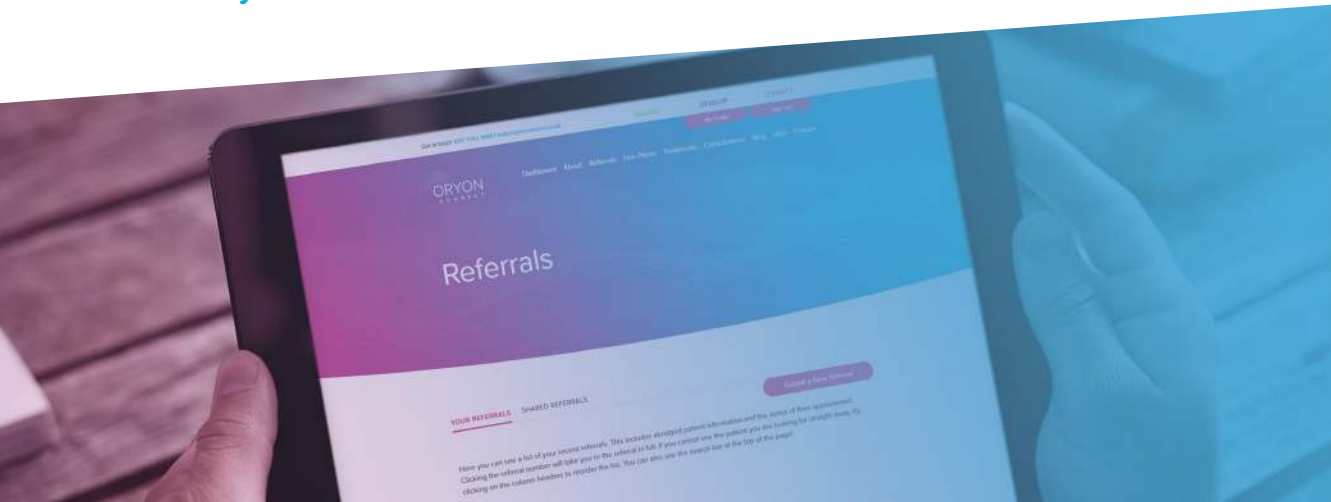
Get in touch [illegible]

ORYON CONNECT

Dashboard About Referrals Fee Prices Treatments Consultations Blog Jobs Contact

Referrals

Submit a New Referral

YOUR REFERRALS SHARED REFERRALS

Here you can see a list of your recent referrals. This includes abridged patient information and the status of their appointment. Clicking the referral number will take you to the referral in full. If you cannot see the patient you are looking for straight away, try clicking on the column headers to reorder the list. You can also use the search bar at the top of the page.